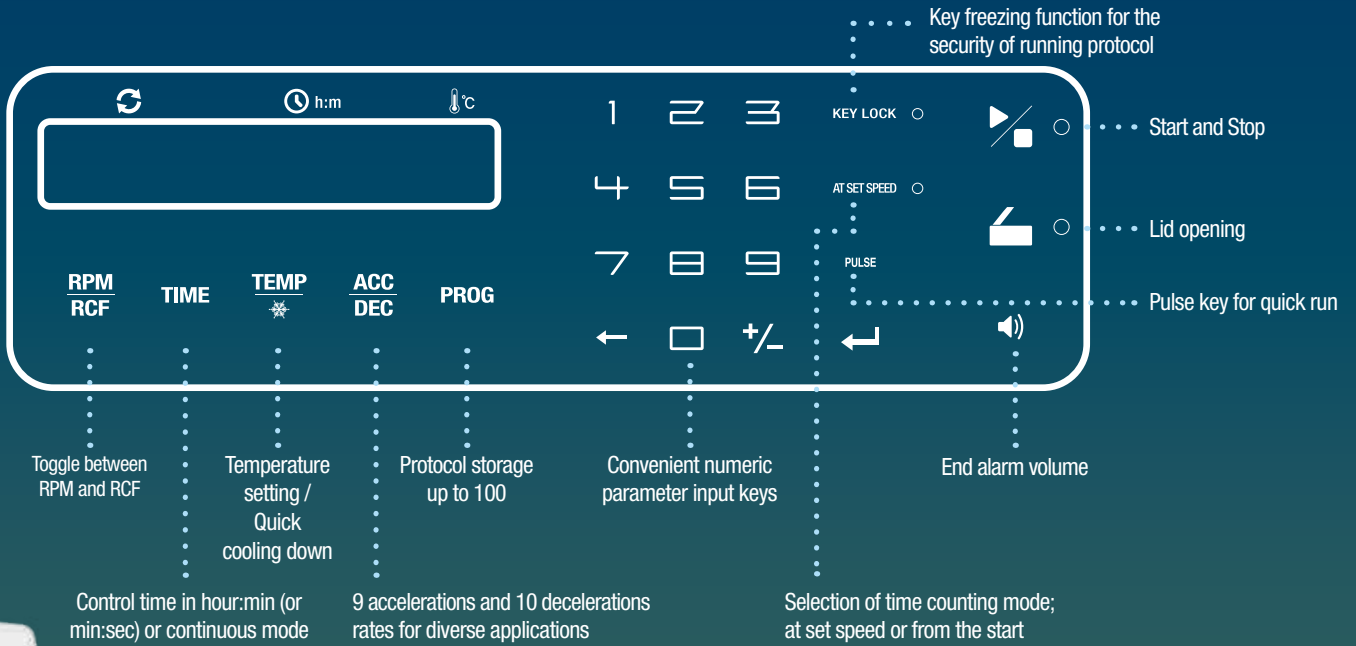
Key freezing function for the security of running protocol

h:m

°C

1 2 3

4 5 6

7 8 9

KEY LOCK

AT SET SPEED

PULSE

Start and Stop

Lid opening

Pulse key for quick run

RPM
RCF

TIME

TEMP

ACC
DEC

PROG

← □ +/−

Toggle between RPM and RCF

Temperature setting / Quick cooling down

Protocol storage up to 100

Convenient numeric parameter input keys

End alarm volume

Control time in hour:min (or min:sec) or continuous mode

9 accelerations and 10 decelerations rates for diverse applications

Selection of time counting mode; at set speed or from the start